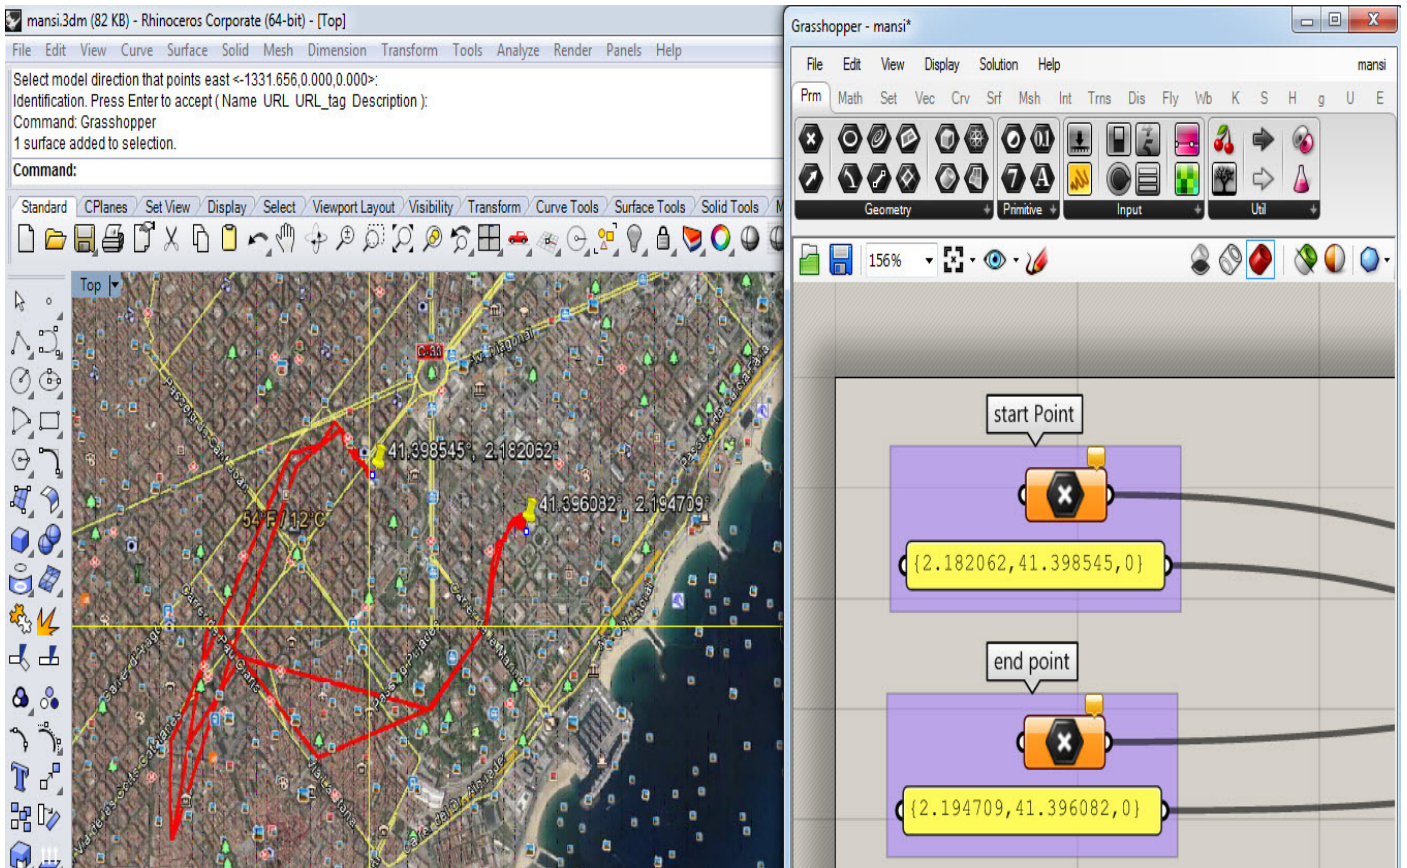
mansi.3dm (82 KB) - Rhinoceros Corporate (64-bit) - [Top]

File Edit View Curve Surface Solid Mesh Dimension Transform Tools Analyze Render Panels Help

Select model direction that points east <-1331.656,0.000,0.000>:
Identification. Press Enter to accept ( Name URL URL_tag Description ):
Command: Grasshopper
1 surface added to selection.
Command:

Standard CPlanes Set View Display Select Viewport Layout Visibility Transform Curve Tools Surface Tools Solid Tools

Top

41.398545°, 2.182062°
41.396082°, 2.194709°
54°F / 12°C

Grasshopper - mansi*

File Edit View Display Solution Help mansi

Prm Math Set Vec Crv Srf Msh Int Trns Dis Fly Wb K S H g U E

Geometry Primitive Input Util

156%

start Point

{2.182062,41.398545,0}

end point

{2.194709,41.396082,0}